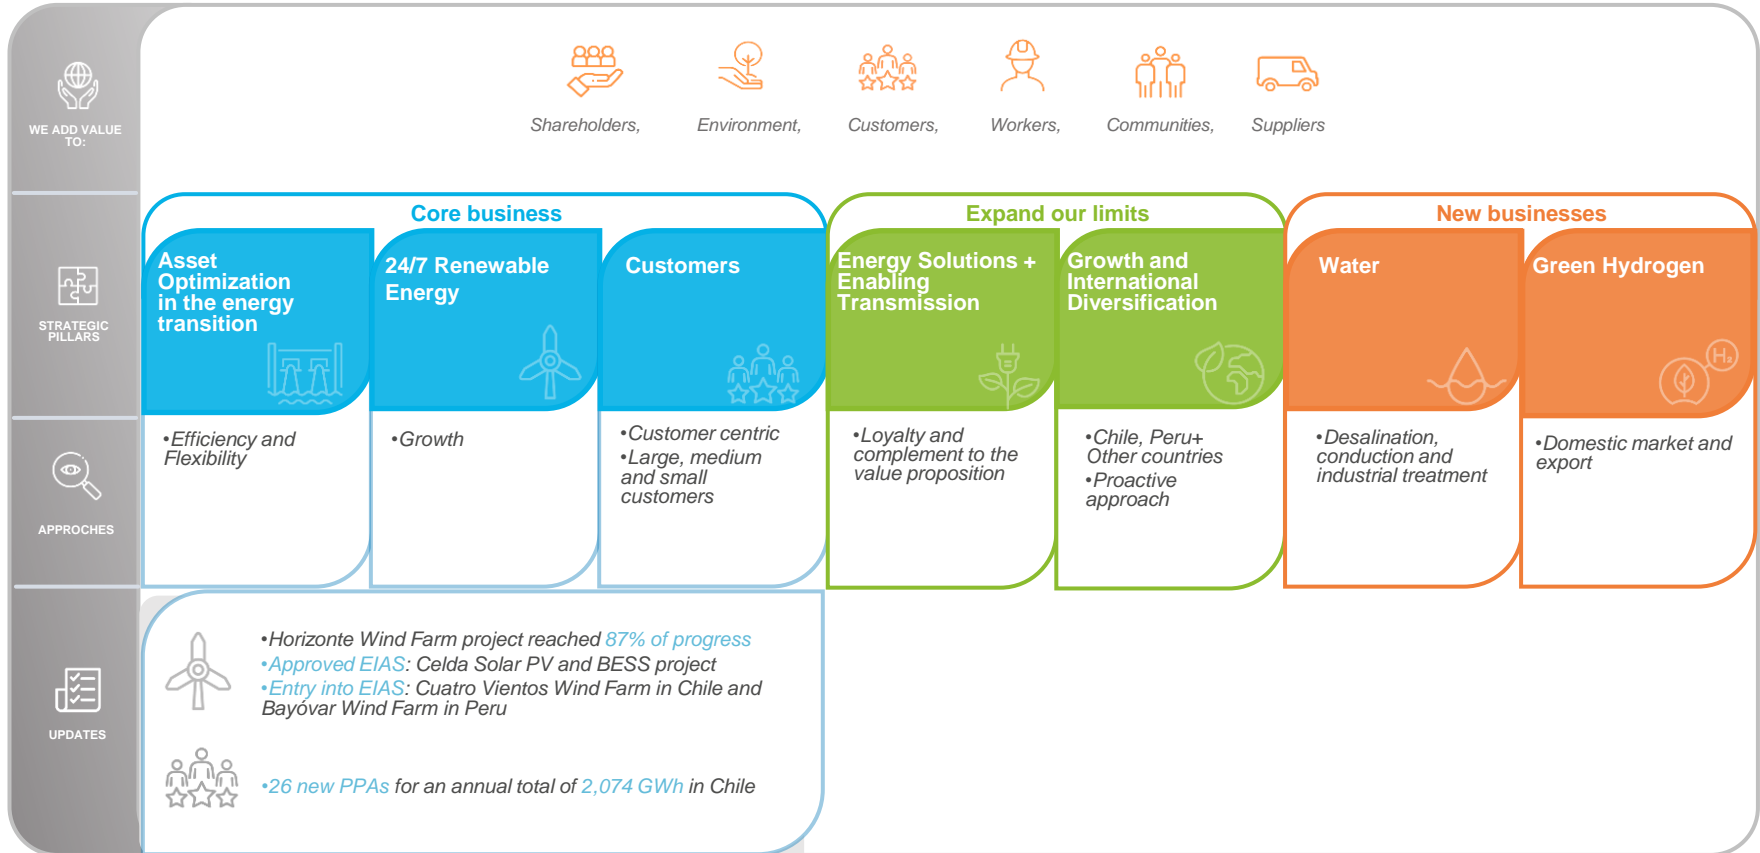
WE ADD VALUE TO:

Shareholders, Environment, Customers, Workers, Communities, Suppliers

STRATEGIC PILLARS

Core business

Asset Optimization in the energy transition

24/7 Renewable Energy

Customers

Expand our limits

Energy Solutions + Enabling Transmission

Growth and International Diversification

New businesses

Water

Green Hydrogen

$H_2$

APPROCHES

•Efficiency and Flexibility

•Growth

•Customer centric
•Large, medium and small customers

•Loyalty and complement to the value proposition

•Chile, Peru+ Other countries
•Proactive approach

•Desalination, conduction and industrial treatment

•Domestic market and export

UPDATES

•Horizonte Wind Farm project reached 87% of progress
•Approved EIAS: Celda Solar PV and BESS project
•Entry into EIAS: Cuatro Vientos Wind Farm in Chile and Bayóvar Wind Farm in Peru

•26 new PPAs for an annual total of 2,074 GWh in Chile